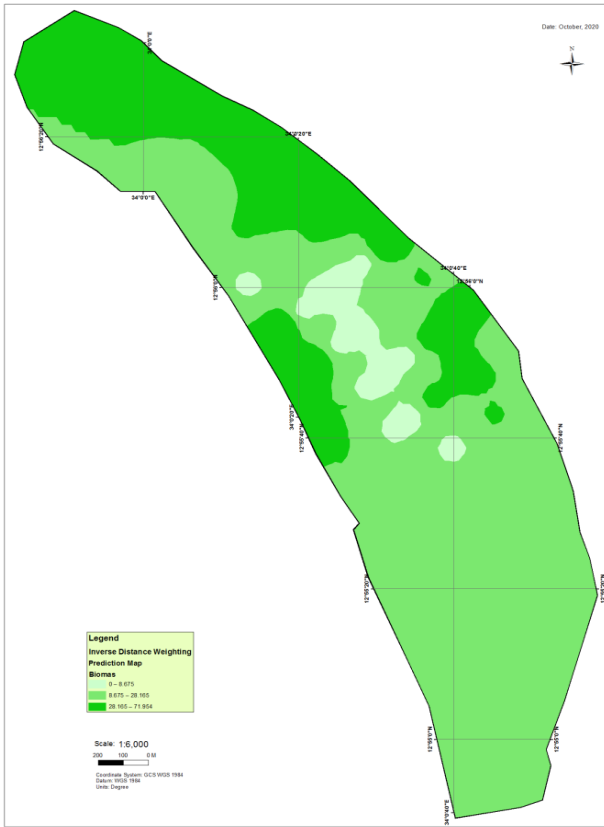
Date: October, 2020

N

34°0'20"E

34°0'0"E

34°0'40"E

12°56'0"N

Legend
Inverse Distance Weighting
Prediction Map
Biomas
0 – 8.675
8.675 – 28.165
28.165 – 71.954

Scale: 1:6,000

200 100 0 M

Coordinate System: GCS WGS 1984
Datum: WGS 1984
Units: Degree